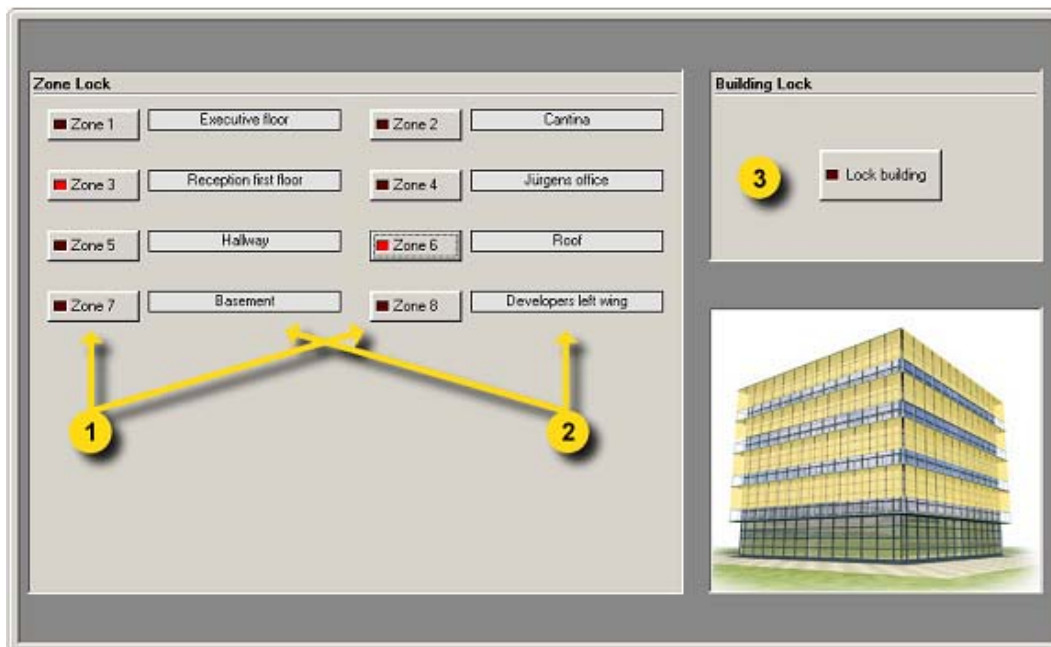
Zone Lock

Zone 1 Executive floor
Zone 2 Cantina
Zone 3 Reception first floor
Zone 4 Jürgens office
Zone 5 Hallway
Zone 6 Roof
Zone 7 Basement
Zone 8 Developers left wing

1
2

Building Lock

3
Lock building